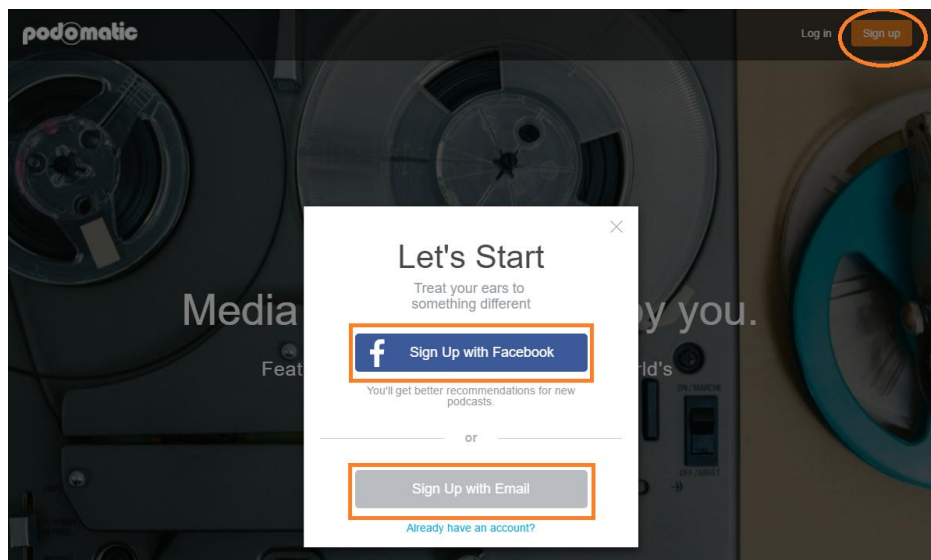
podomatic

Log in Sign up

Media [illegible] y you.

Feat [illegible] rld's

ON/MARCHE

OFF/ARRET

Let's Start

Treat your ears to something different

f Sign Up with Facebook

You'll get better recommendations for new podcasts.

or

Sign Up with Email

Already have an account?